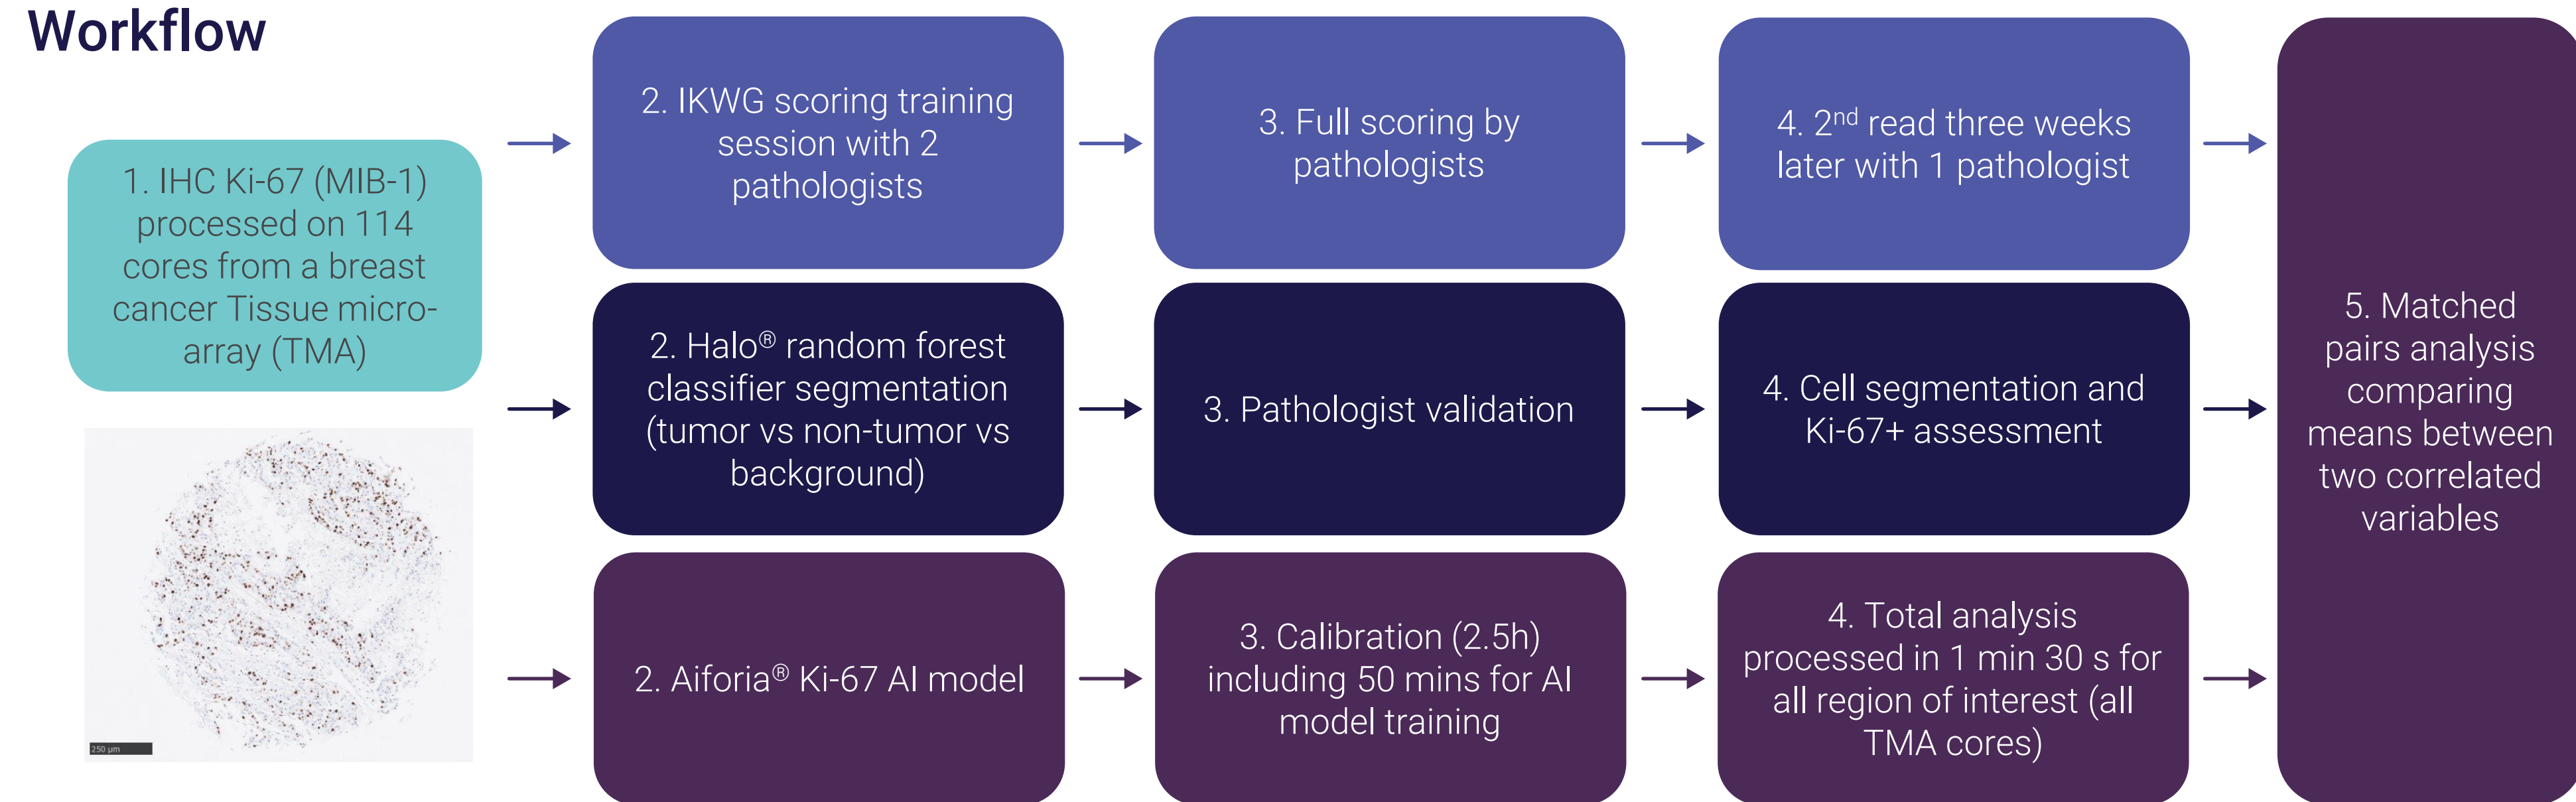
Workflow

1. IHC Ki-67 (MIB-1) processed on 114 cores from a breast cancer Tissue micro-array (TMA)

250 µm

2. IKWG scoring training session with 2 pathologists

3. Full scoring by pathologists

4. $2^{nd}$ read three weeks later with 1 pathologist

2. Halo® random forest classifier segmentation (tumor vs non-tumor vs background)

3. Pathologist validation

4. Cell segmentation and Ki-67+ assessment

2. Aiforia® Ki-67 AI model

3. Calibration (2.5h) including 50 mins for AI model training

4. Total analysis processed in 1 min 30 s for all region of interest (all TMA cores)

5. Matched pairs analysis comparing means between two correlated variables